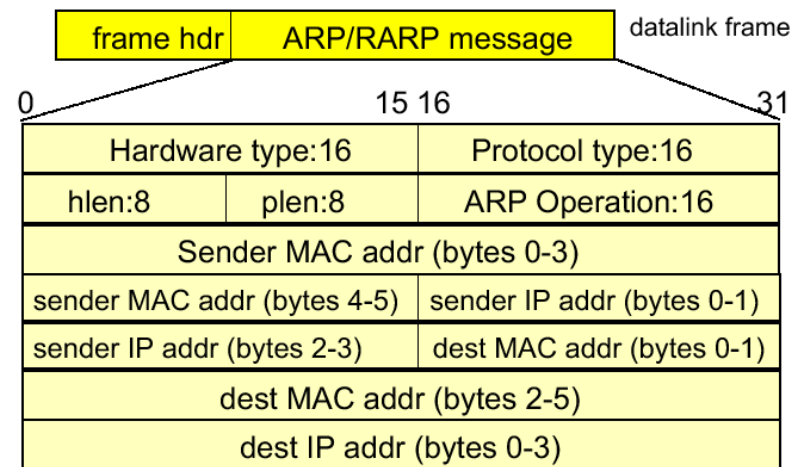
| frame hdr | ARP/RARP message |
|---|---|

datalink frame

0 15 16 31

| Hardware type:16 | | Protocol type:16 |
|---|---|---|
| hlen:8 | plen:8 | ARP Operation:16 |
| Sender MAC addr (bytes 0-3) | | |
| sender MAC addr (bytes 4-5) | | sender IP addr (bytes 0-1) |
| sender IP addr (bytes 2-3) | | dest MAC addr (bytes 0-1) |
| dest MAC addr (bytes 2-5) | | |
| dest IP addr (bytes 0-3) | | |